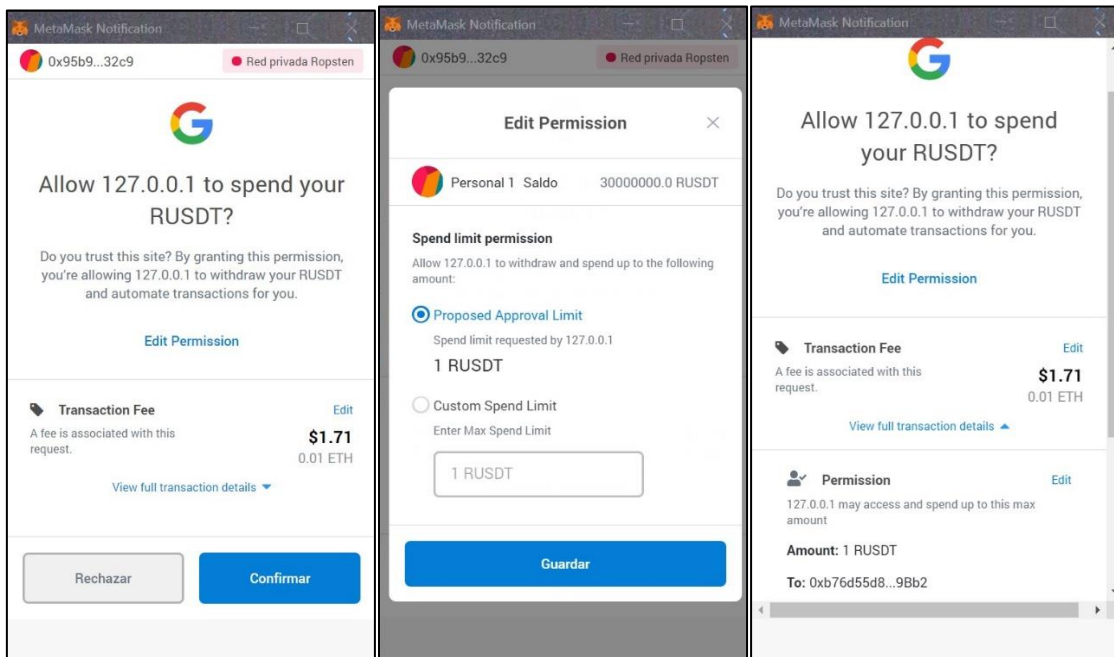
MetaMask Notification

0x95b9...32c9

Red privada Ropsten

G

Allow 127.0.0.1 to spend your RUSDT?

Do you trust this site? By granting this permission, you're allowing 127.0.0.1 to withdraw your RUSDT and automate transactions for you.

Edit Permission

Transaction Fee

Edit

A fee is associated with this request.

$1.71

0.01 ETH

View full transaction details

Rechazar

Confirmar

MetaMask Notification

0x95b9...32c9

Red privada Ropsten

Edit Permission

Personal 1 Saldo

30000000.0 RUSDT

Spend limit permission

Allow 127.0.0.1 to withdraw and spend up to the following amount:

Proposed Approval Limit

Spend limit requested by 127.0.0.1

1 RUSDT

Custom Spend Limit

Enter Max Spend Limit

1 RUSDT

Guardar

MetaMask Notification

G

Allow 127.0.0.1 to spend your RUSDT?

Do you trust this site? By granting this permission, you're allowing 127.0.0.1 to withdraw your RUSDT and automate transactions for you.

Edit Permission

Transaction Fee

Edit

A fee is associated with this request.

$1.71

0.01 ETH

View full transaction details

Permission

Edit

127.0.0.1 may access and spend up to this max amount

Amount: 1 RUSDT

To: 0xb76d55d8...9Bb2